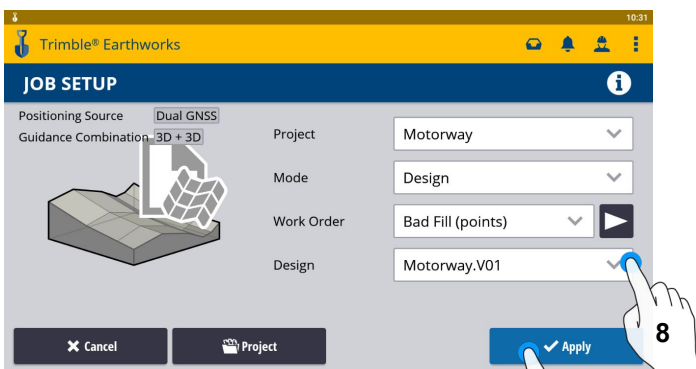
10:31

Trimble® Earthworks

JOB SETUP

Positioning Source Dual GNSS
Guidance Combination 3D + 3D

Project Motorway
Mode Design
Work Order Bad Fill (points)
Design Motorway.V01

Cancel
Project
Apply

8